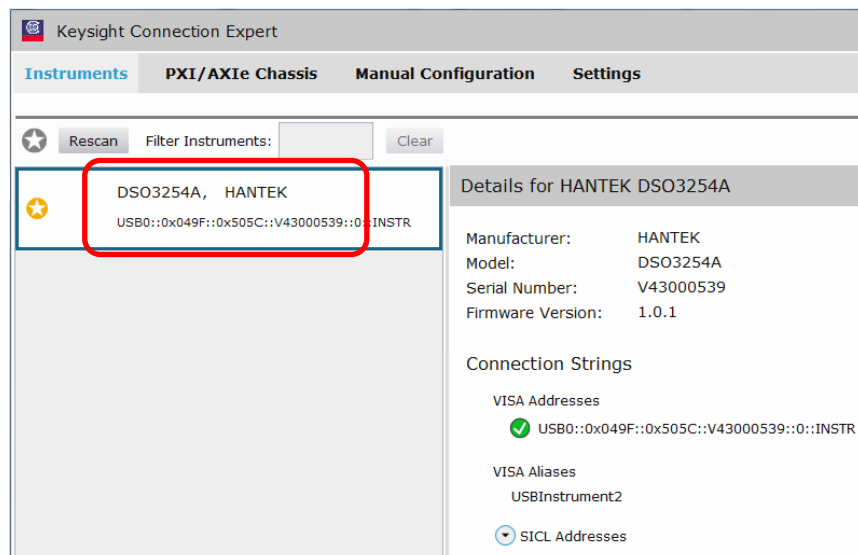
Keysight Connection Expert

Instruments PXI/AXIe Chassis Manual Configuration Settings

Rescan Filter Instruments: Clear

DSO3254A, HANTEK
USB0::0x049F::0x505C::V43000539::0::INSTR

Details for HANTEK DSO3254A

| Manufacturer: | HANTEK |
|---|---|
| Model: | DSO3254A |
| Serial Number: | V43000539 |
| Firmware Version: | 1.0.1 |

Connection Strings

VISA Addresses
USB0::0x049F::0x505C::V43000539::0::INSTR

VISA Aliases
USBInstrument2

SICL Addresses